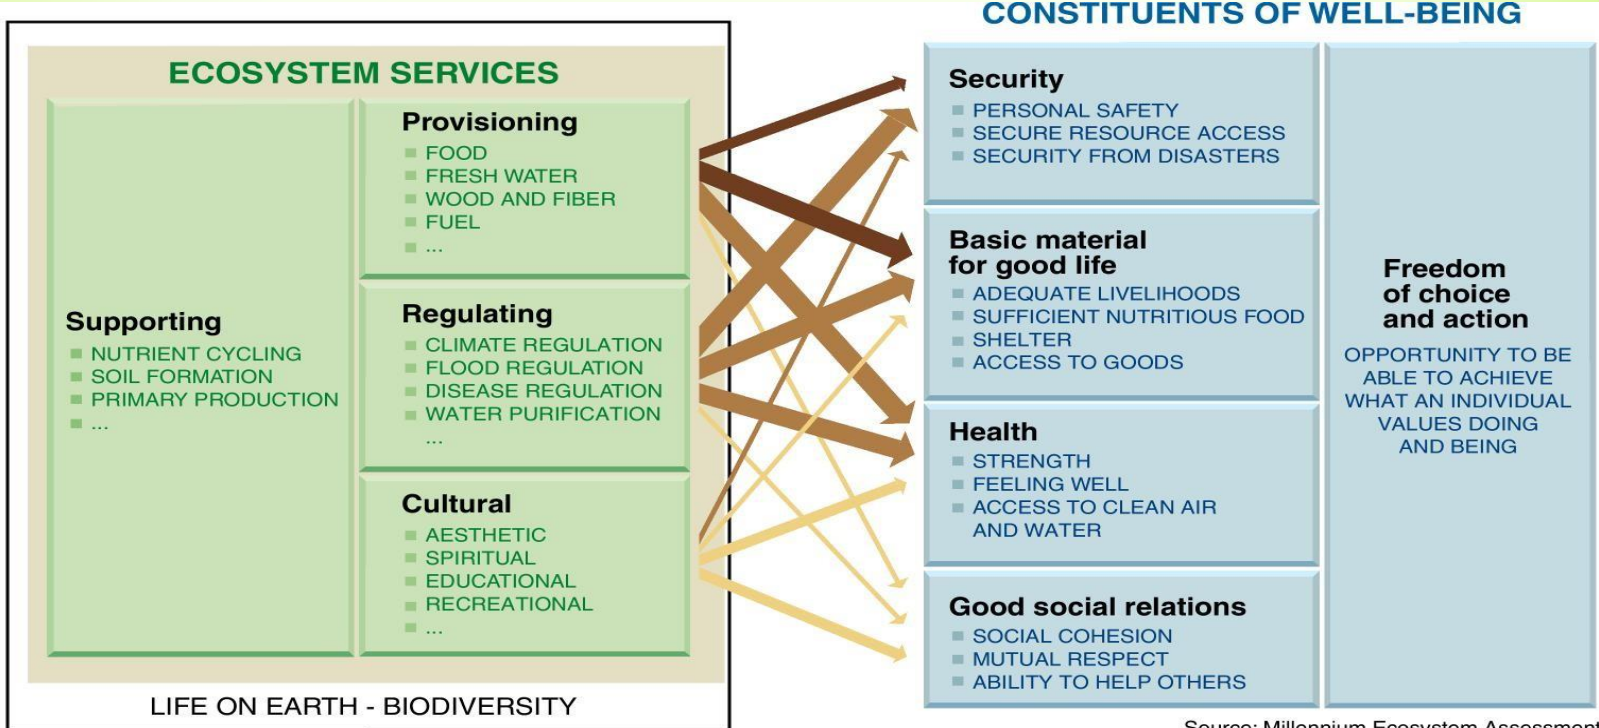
ECOSYSTEM SERVICES

Supporting
NUTRIENT CYCLING
SOIL FORMATION
PRIMARY PRODUCTION
...

Provisioning
FOOD
FRESH WATER
WOOD AND FIBER
FUEL
...

Regulating
CLIMATE REGULATION
FLOOD REGULATION
DISEASE REGULATION
WATER PURIFICATION
...

Cultural
AESTHETIC
SPIRITUAL
EDUCATIONAL
RECREATIONAL
...

LIFE ON EARTH - BIODIVERSITY

CONSTITUENTS OF WELL-BEING

Security
PERSONAL SAFETY
SECURE RESOURCE ACCESS
SECURITY FROM DISASTERS

Basic material for good life
ADEQUATE LIVELIHOODS
SUFFICIENT NUTRITIOUS FOOD
SHELTER
ACCESS TO GOODS

Health
STRENGTH
FEELING WELL
ACCESS TO CLEAN AIR AND WATER

Good social relations
SOCIAL COHESION
MUTUAL RESPECT
ABILITY TO HELP OTHERS

Freedom of choice and action
OPPORTUNITY TO BE ABLE TO ACHIEVE WHAT AN INDIVIDUAL VALUES DOING AND BEING

Source: Millennium Ecosystem Assessment